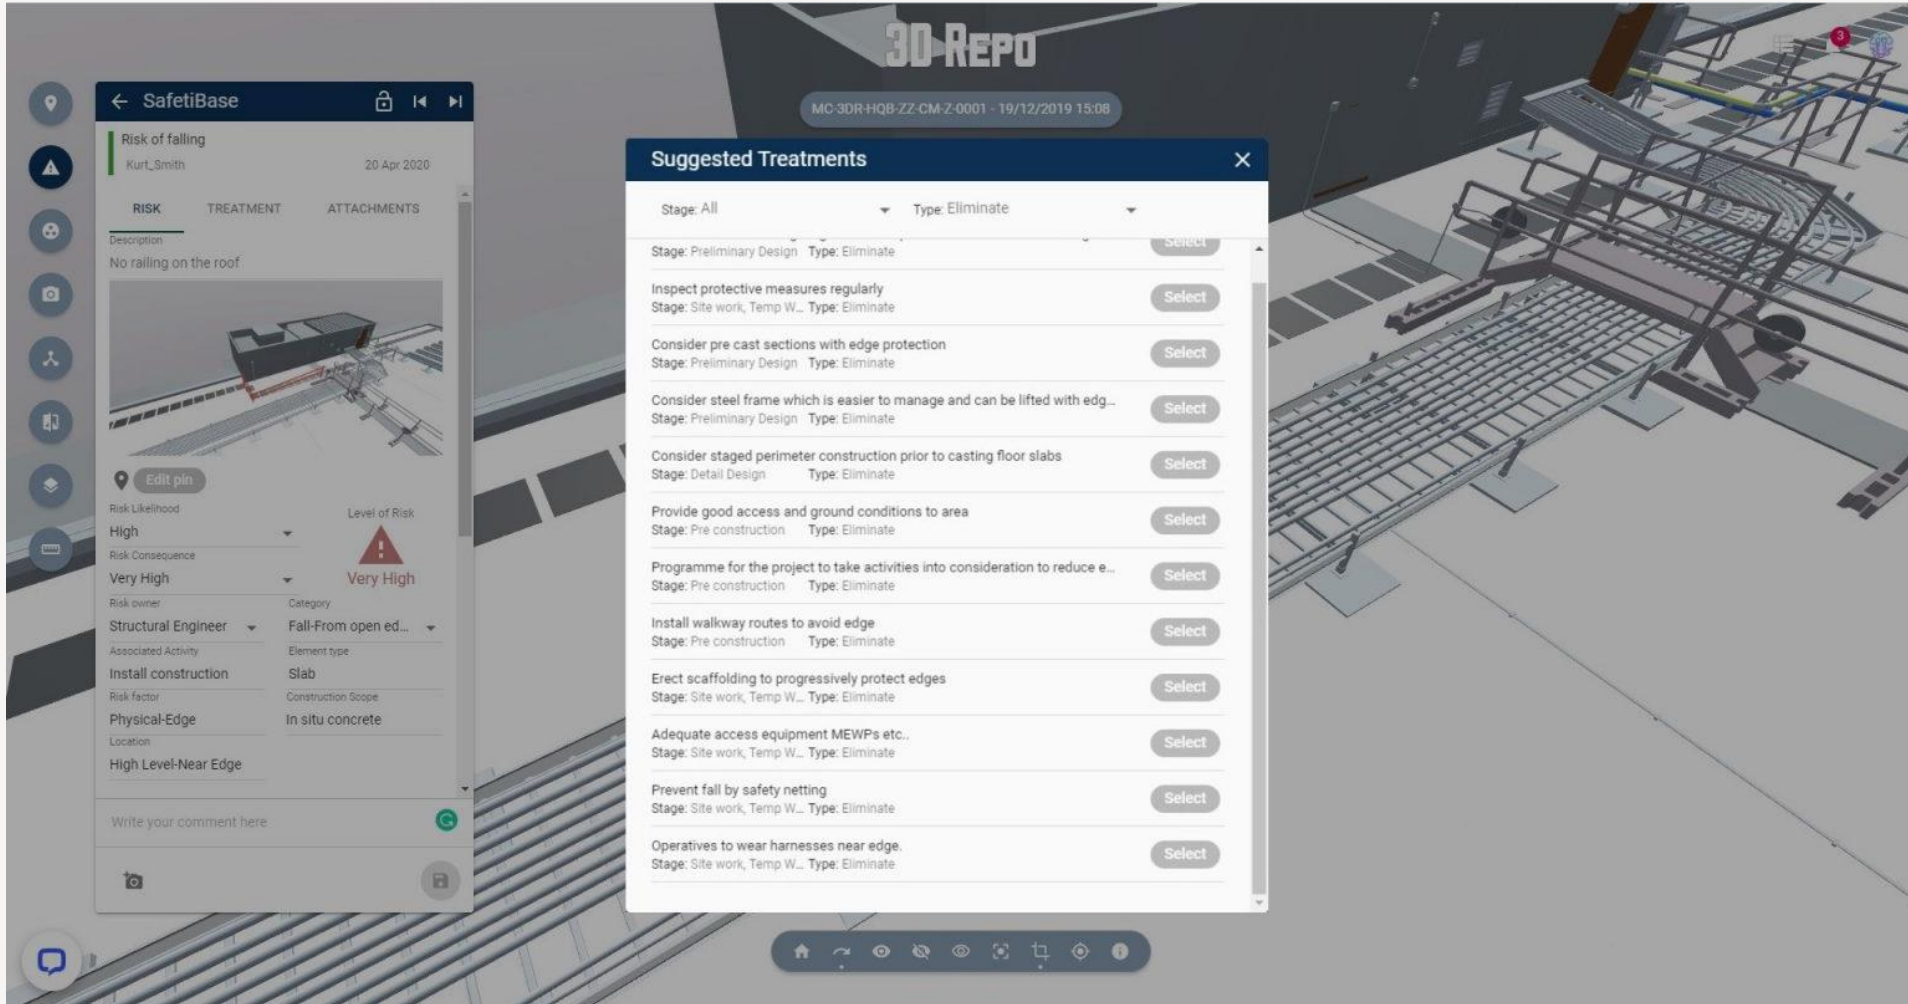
3D REPO

MC-3DR-HQB-ZZ-CM-Z-0001 - 19/12/2019 15:08

3

SafetiBase

Risk of falling
Kurt_Smith 20 Apr 2020

RISK TREATMENT ATTACHMENTS

Description
No railing on the roof

Edit pin

Risk Likelihood
High
Level of Risk
Risk Consequence
Very High
Very High
Risk owner
Structural Engineer
Category
Fall-From open ed...
Associated Activity
Install construction
Element type
Slab
Risk factor
Physical-Edge
Construction Scope
In situ concrete
Location
High Level-Near Edge

Write your comment here

Suggested Treatments

Stage: All
Type: Eliminate

Stage: Preliminary Design Type: Eliminate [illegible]

Inspect protective measures regularly
Stage: Site work, Temp W... Type: Eliminate
Select

Consider pre cast sections with edge protection
Stage: Preliminary Design Type: Eliminate
Select

Consider steel frame which is easier to manage and can be lifted with edg...
Stage: Preliminary Design Type: Eliminate
Select

Consider staged perimeter construction prior to casting floor slabs
Stage: Detail Design Type: Eliminate
Select

Provide good access and ground conditions to area
Stage: Pre construction Type: Eliminate
Select

Programme for the project to take activities into consideration to reduce e...
Stage: Pre construction Type: Eliminate
Select

Install walkway routes to avoid edge
Stage: Pre construction Type: Eliminate
Select

Erect scaffolding to progressively protect edges
Stage: Site work, Temp W... Type: Eliminate
Select

Adequate access equipment MEWPs etc..
Stage: Site work, Temp W... Type: Eliminate
Select

Prevent fall by safety netting
Stage: Site work, Temp W... Type: Eliminate
Select

Operatives to wear harnesses near edge.
Stage: Site work, Temp W... Type: Eliminate
Select